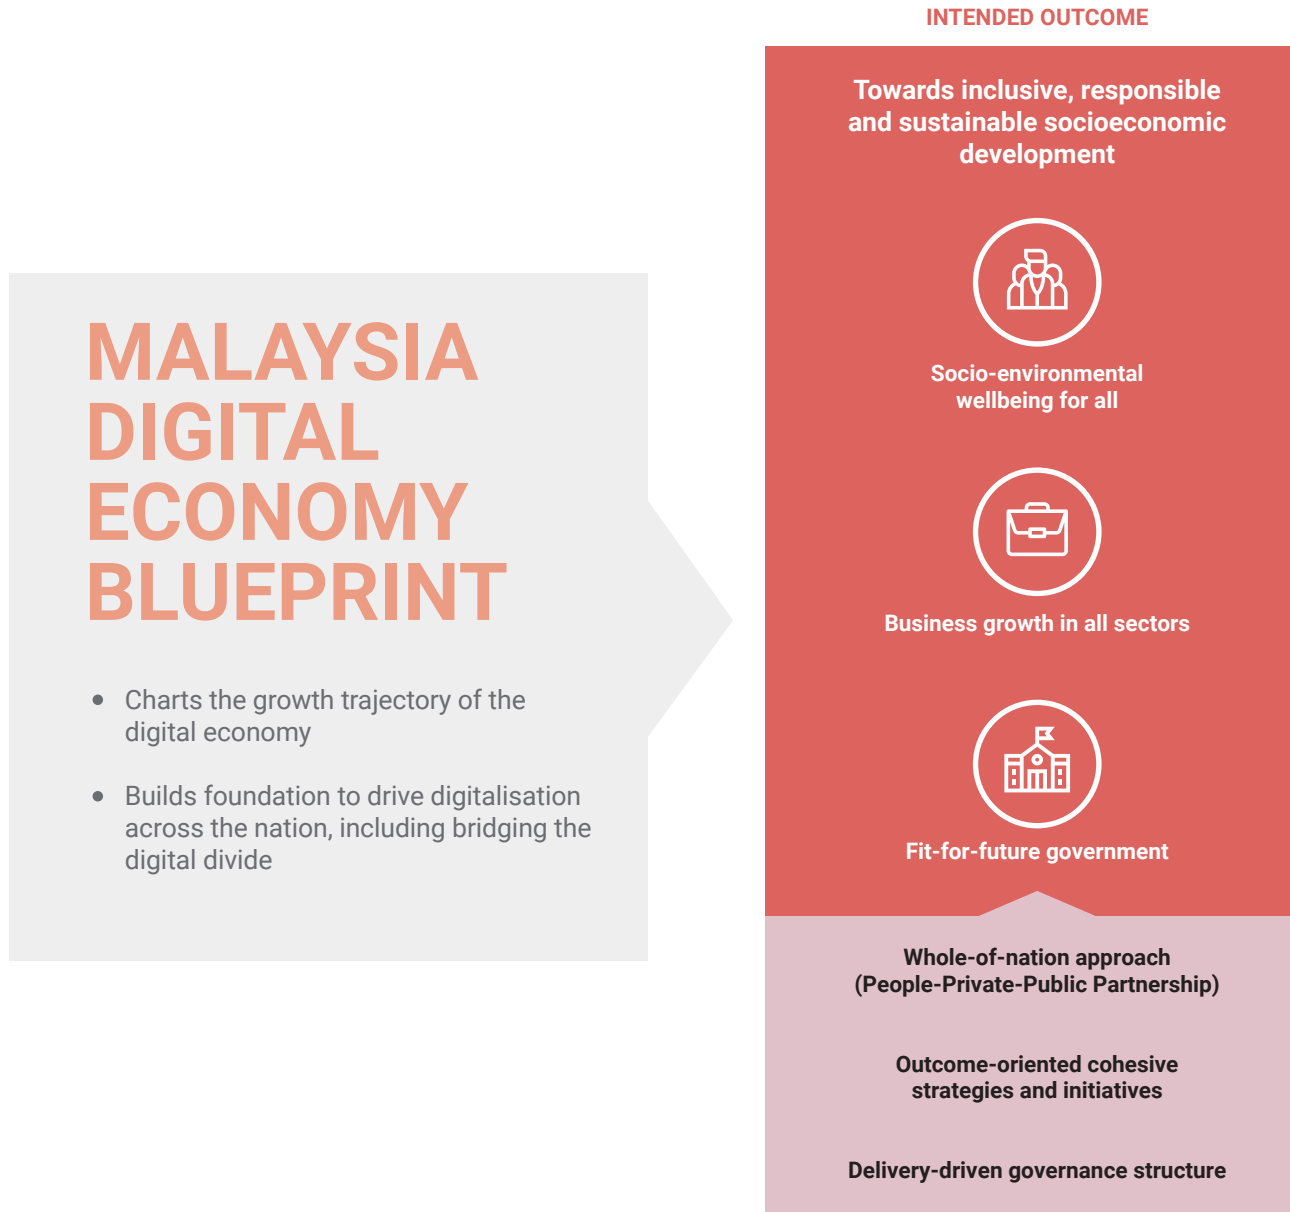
MALAYSIA DIGITAL ECONOMY BLUEPRINT

- Charts the growth trajectory of the digital economy
- Builds foundation to drive digitalisation across the nation, including bridging the digital divide

INTENDED OUTCOME

Towards inclusive, responsible and sustainable socioeconomic development

Socio-environmental wellbeing for all

Business growth in all sectors

Fit-for-future government

Whole-of-nation approach (People-Private-Public Partnership)

Outcome-oriented cohesive strategies and initiatives

Delivery-driven governance structure